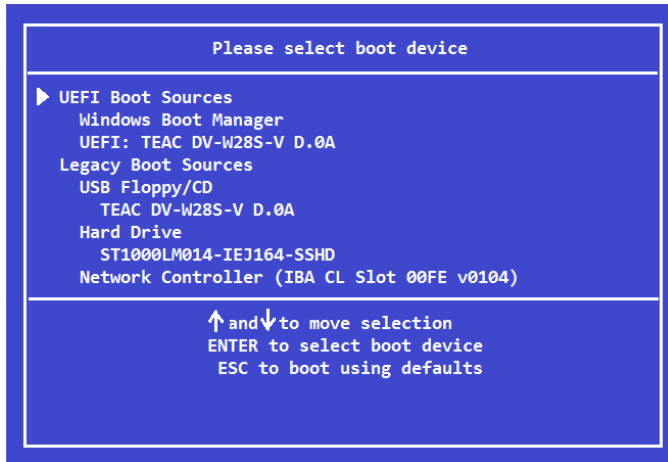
Please select boot device

▶ UEFI Boot Sources
Windows Boot Manager
UEFI: TEAC DV-W28S-V D.0A
Legacy Boot Sources
USB Floppy/CD
TEAC DV-W28S-V D.0A
Hard Drive
ST1000LM014-IEJ164-SSHD
Network Controller (IBA CL Slot 00FE v0104)

↑ and ↓ to move selection
ENTER to select boot device
ESC to boot using defaults